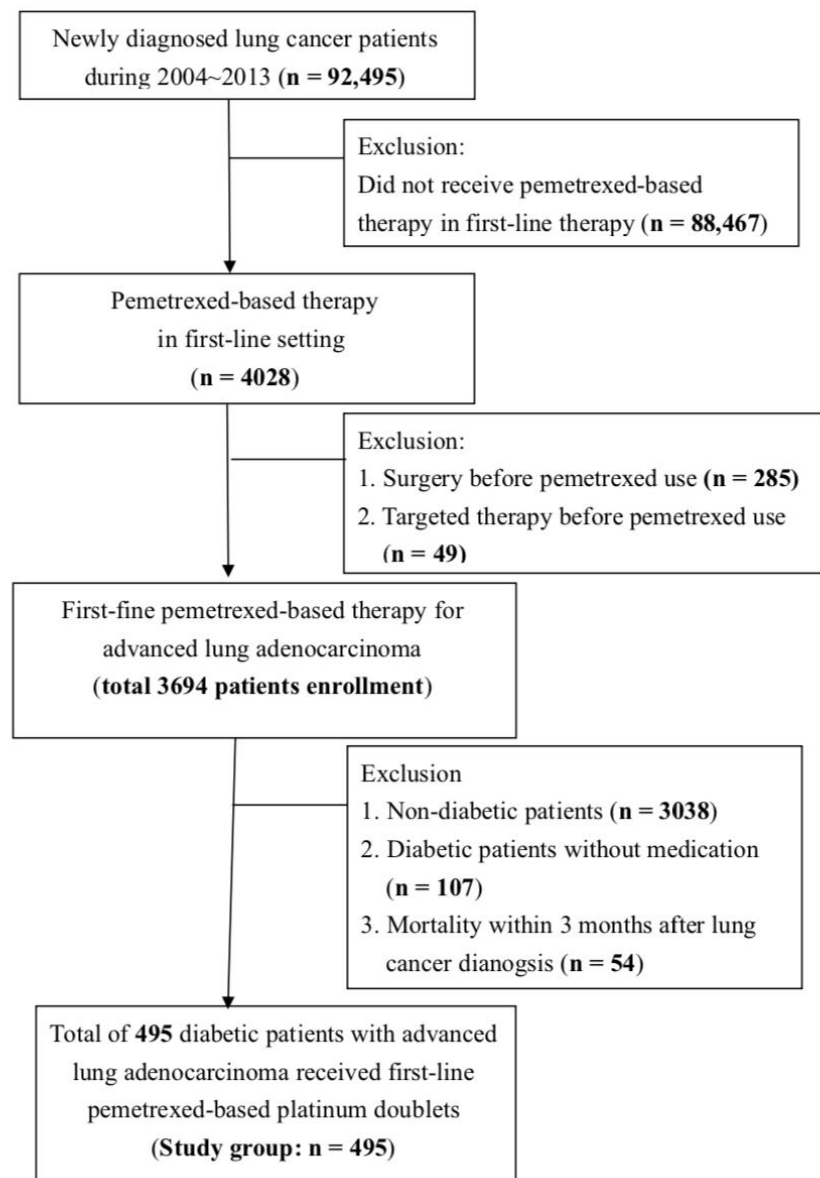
Newly diagnosed lung cancer patients during 2004~2013 (**n = 92,495**)

Exclusion:
Did not receive pemetrexed-based therapy in first-line therapy (**n = 88,467**)

Pemetrexed-based therapy in first-line setting (**n = 4028**)

Exclusion:
1. Surgery before pemetrexed use **(n = 285)**
2. Targeted therapy before pemetrexed use **(n = 49)**

First-fine pemetrexed-based therapy for advanced lung adenocarcinoma (**total 3694 patients enrollment**)

Exclusion
1. Non-diabetic patients (**n = 3038**)
2. Diabetic patients without medication (**n = 107**)
3. Mortality within 3 months after lung cancer dianogsis (**n = 54**)

Total of **495** diabetic patients with advanced lung adenocarcinoma received first-line pemetrexed-based platinum doublets (**Study group: n = 495**)